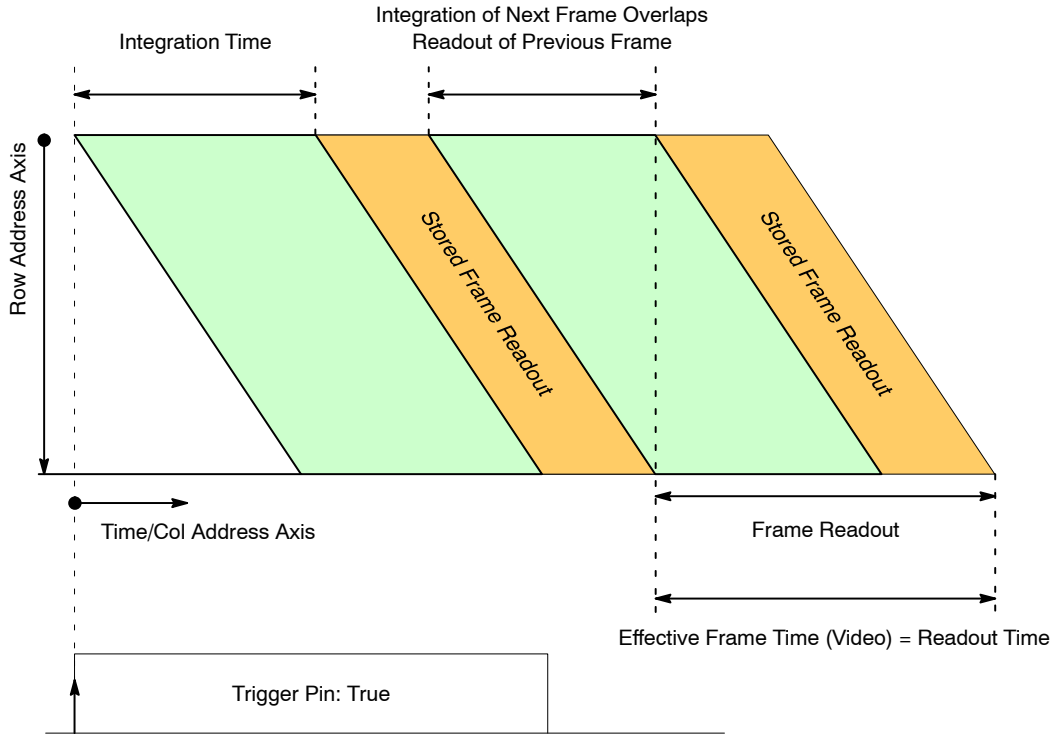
Integration Time

Integration of Next Frame Overlaps Readout of Previous Frame

Row Address Axis

Stored Frame Readout

Stored Frame Readout

Time/Col Address Axis

Frame Readout

Effective Frame Time (Video) = Readout Time

Trigger Pin: True